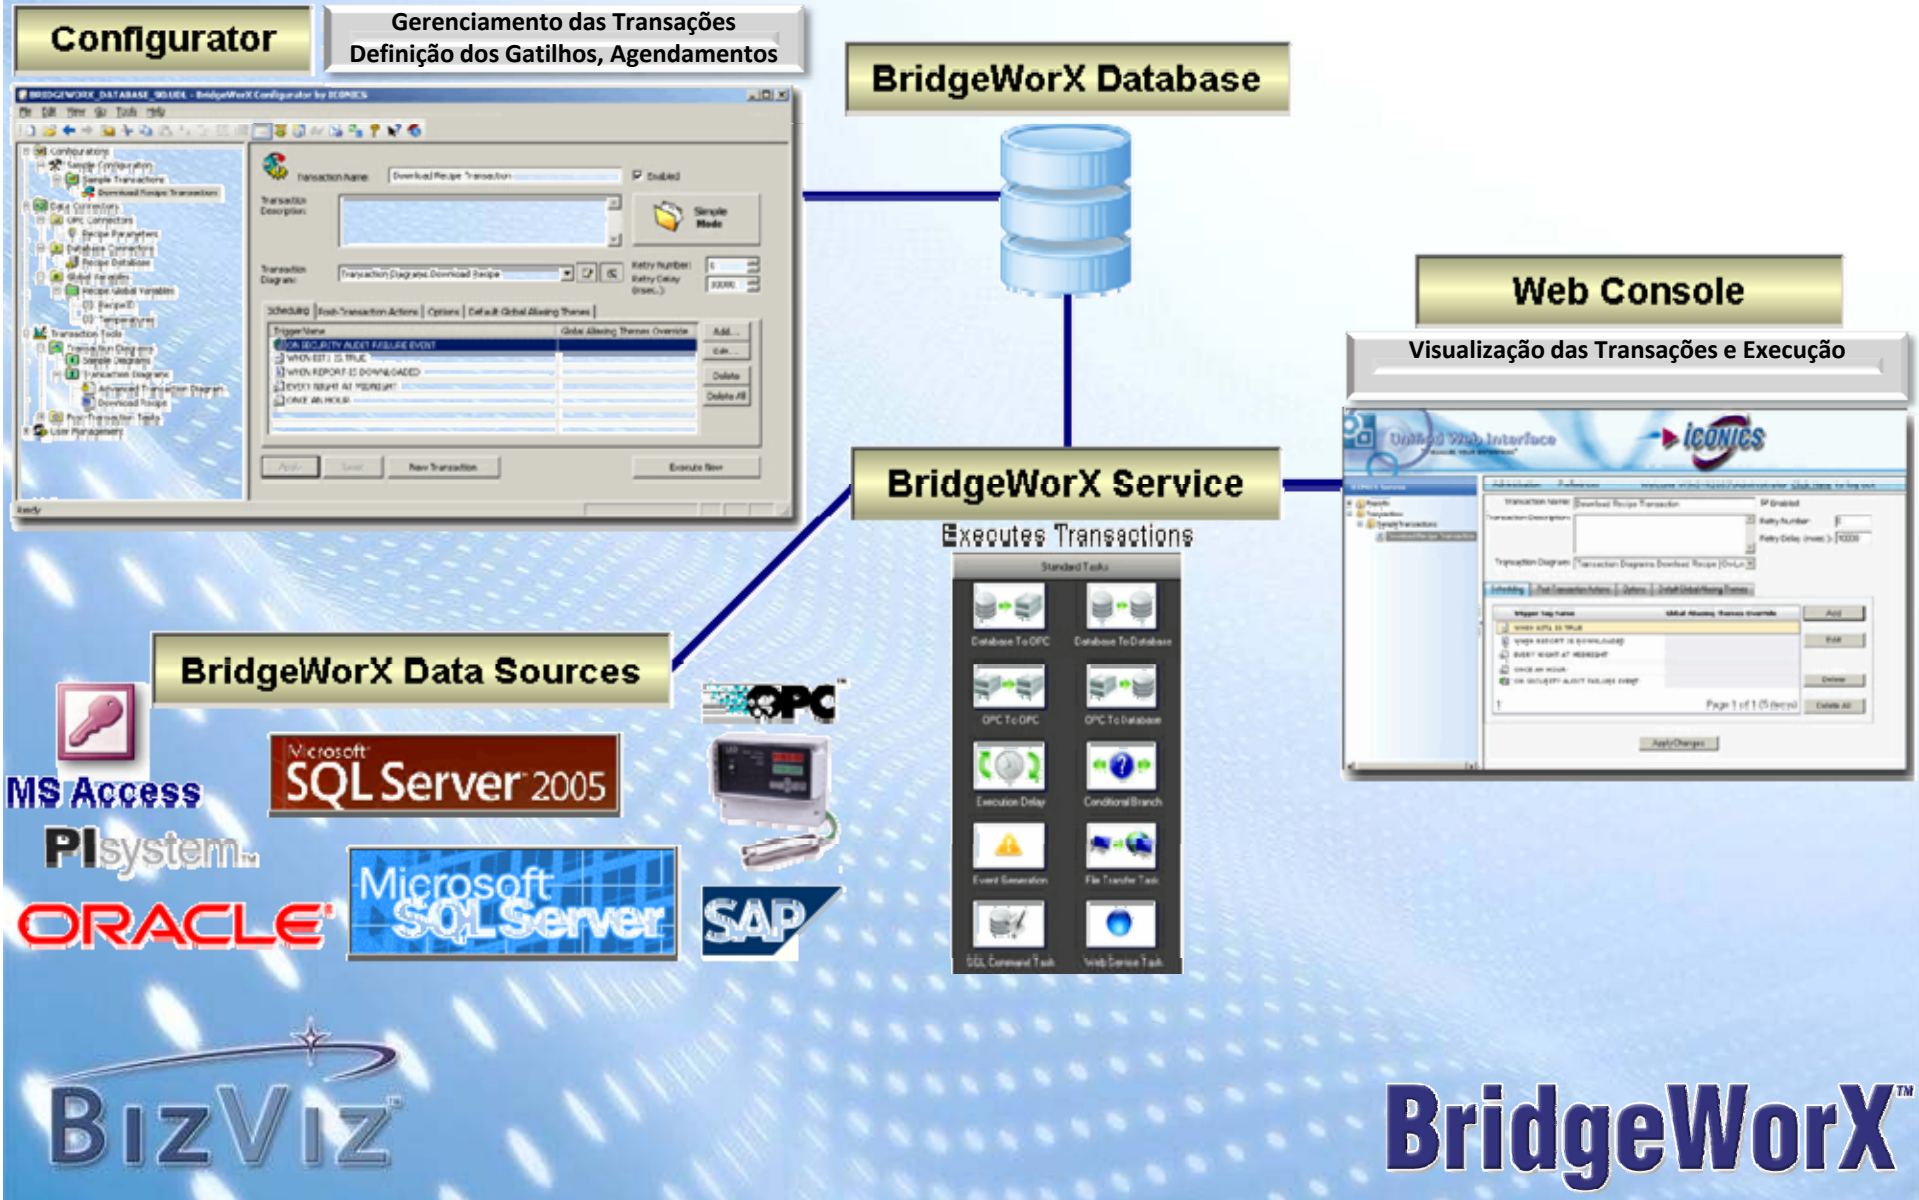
Configurator

Gerenciamento das Transações
Definição dos Gatilhos, Agendamentos

BridgeWorX Database

Web Console

Visualização das Transações e Execução

BridgeWorX Service

Executes Transactions

Standard Tasks

Database To OPC

Database To Database

OPC To OPC

OPC To Database

Execution Delay

Conditional Branch

Event Generation

File Transfer Task

SQL Command Task

Web Service Task

BridgeWorX Data Sources

MS Access

Microsoft SQL Server 2005

OPC

PI system

ORACLE

Microsoft SQL Server

SAP

Unified Web Interface

ICONICS

Transaction Name

Download Recipe Transaction

Enabled

Transaction Description

Simple Mode

Transaction Diagram

Retry Number

Retry Delay (msec.)

Scheduling

Post-Transaction Actions

Options

Default Global Aliasing Themes

Trigger Name

Global Aliasing Themes Override

ON SECURITY AUDIT FAILURE EVENT

WHEN EXT1 IS TRUE

WHEN REPORT IS DOWNLOADED

EVERY NIGHT AT MIDNIGHT

ONCE AN HOUR

Add...

Edit...

Delete

Delete All

Apply

Reset

New Transaction

Execute Now

Ready

Page 1 of 1 (5 items)

Apply Changes

BizViz

BridgeWorX™